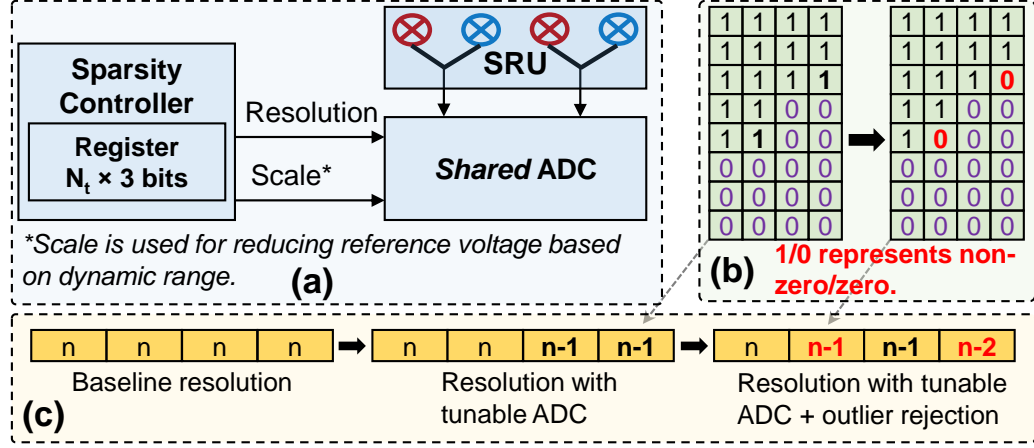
Sparsity Controller

Register $N_t$ × 3 bits

Resolution

Scale*

SRU

*Shared* ADC

*Scale is used for reducing reference voltage based on dynamic range.

(a)

| 1 | 1 | 1 | 1 |
|---|---|---|---|
| 1 | 1 | 1 | 1 |
| 1 | 1 | 1 | 1 |
| 1 | 1 | 0 | 0 |
| 1 | 1 | 0 | 0 |
| 0 | 0 | 0 | 0 |
| 0 | 0 | 0 | 0 |
| 0 | 0 | 0 | 0 |

| 1 | 1 | 1 | 1 |
|---|---|---|---|
| 1 | 1 | 1 | 1 |
| 1 | 1 | 1 | 0 |
| 1 | 1 | 0 | 0 |
| 1 | 0 | 0 | 0 |
| 0 | 0 | 0 | 0 |
| 0 | 0 | 0 | 0 |
| 0 | 0 | 0 | 0 |

(b) 1/0 represents non-zero/zero.

(c)

| n | n | n | n |
|---|---|---|---|

Baseline resolution

| n | n | n-1 | n-1 |
|---|---|---|---|

Resolution with tunable ADC

| n | n-1 | n-1 | n-2 |
|---|---|---|---|

Resolution with tunable ADC + outlier rejection